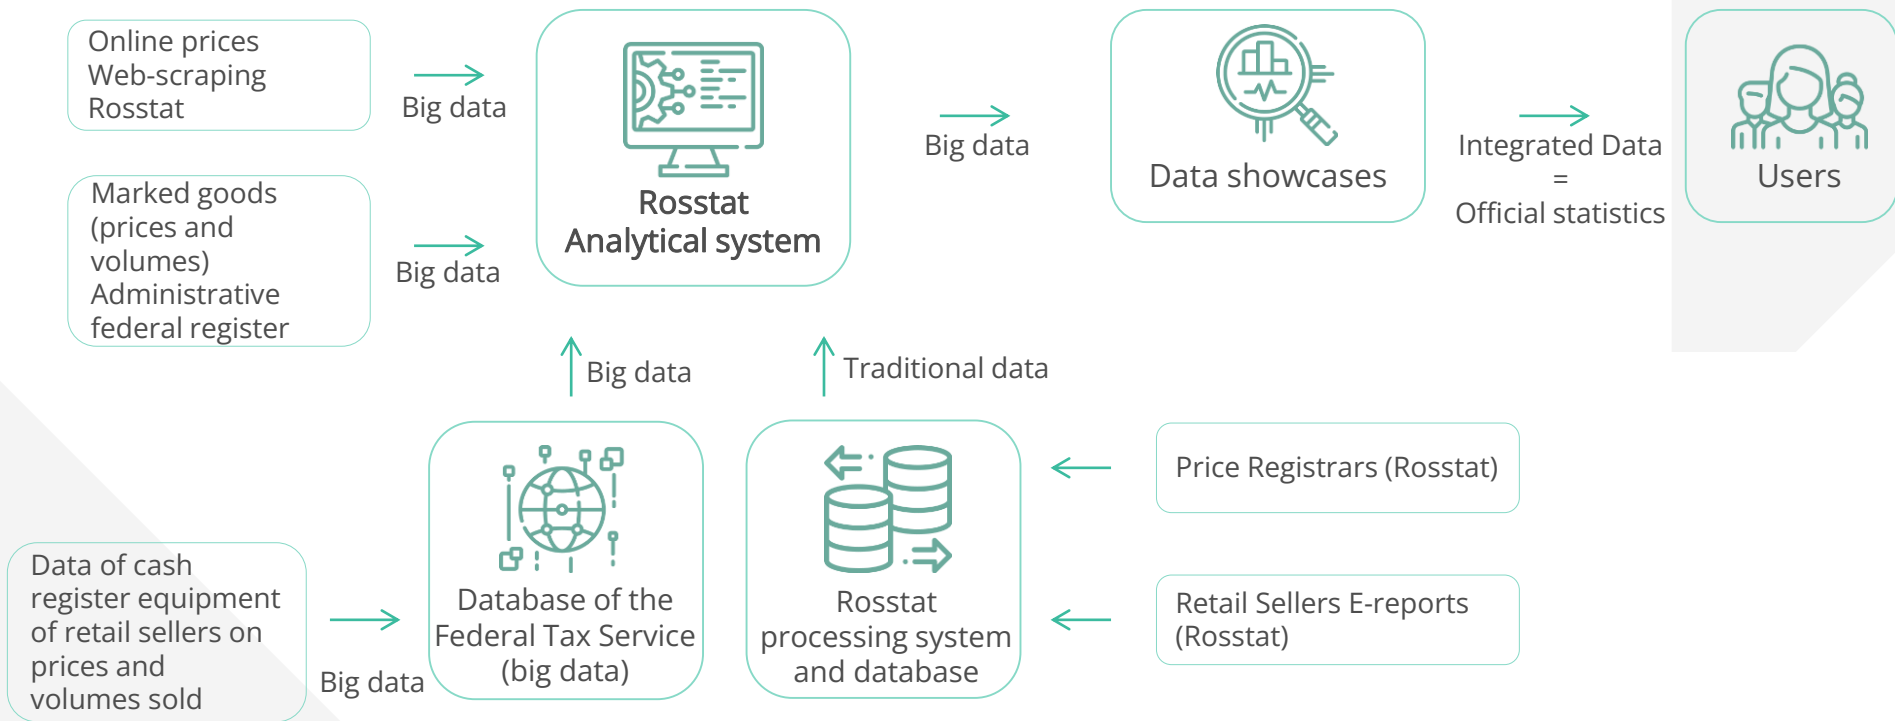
Online prices
Web-scraping
Rosstat

Big data

Rosstat
Analytical system

Big data

Data showcases

Integrated Data
=
Official statistics

Users

Marked goods
(prices and
volumes)
Administrative
federal register

Big data

Big data

Traditional data

Database of the
Federal Tax Service
(big data)

Rosstat
processing system
and database

Price Registrars (Rosstat)

Retail Sellers E-reports
(Rosstat)

Data of cash
register equipment
of retail sellers on
prices and
volumes sold

Big data